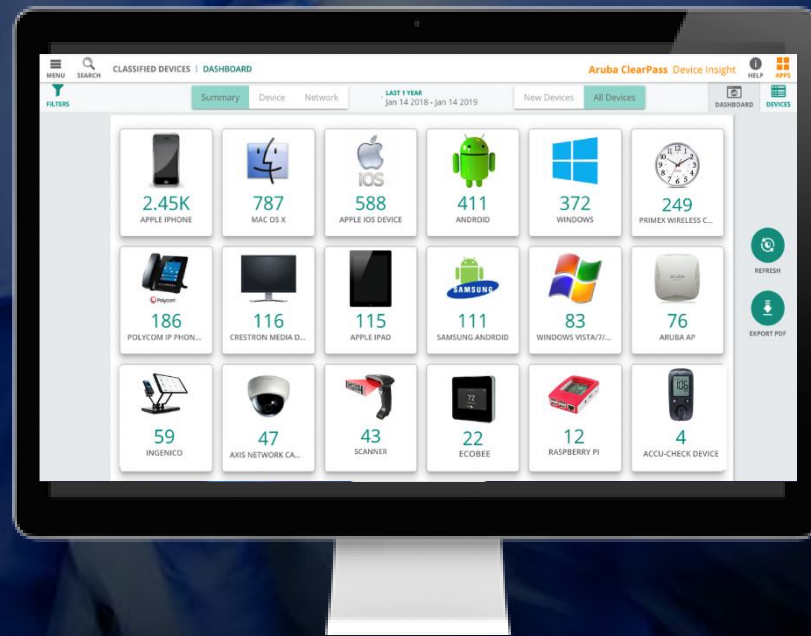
MENU SEARCH CLASSIFIED DEVICES | DASHBOARD

Aruba ClearPass Device Insight HELP APPS

FILTERS

Summary Device Network

LAST 1 YEAR
Jan 14 2018 - Jan 14 2019

New Devices All Devices

DASHBOARD DEVICES

2.45K
APPLE IPHONE

787
MAC OS X

iOS
588
APPLE IOS DEVICE

411
ANDROID

372
WINDOWS

249
PRIMEX WIRELESS C...

Polycom
186
POLYCOM IP PHON...

116
CRESTRON MEDIA D...

115
APPLE IPAD

SAMSUNG
111
SAMSUNG ANDROID

83
WINDOWS VISTA/7/...

76
ARUBA AP

59
INGENICO

47
AXIS NETWORK CA...

43
SCANNER

22
ECOBEE

12
RASPBERRY PI

4
ACCU-CHECK DEVICE

REFRESH

EXPORT PDF